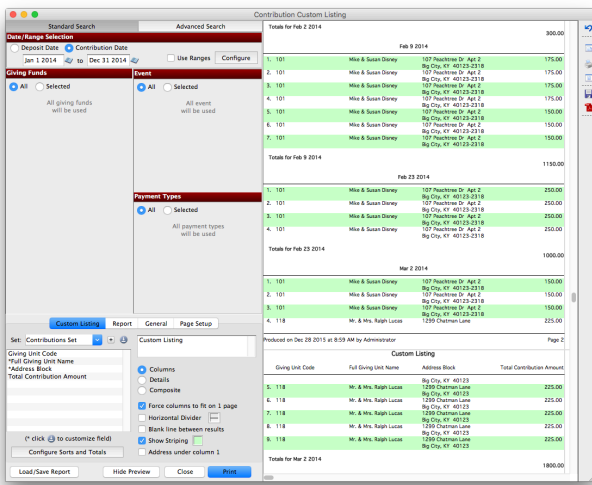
Contribution Custom Listing

Standard Search | Advanced Search

Date/Range Selection

Deposit Date | Contribution Date

Jan 1 2014 to Dec 31 2014 | Use Ranges | Configure

Giving Funds

All | Selected

All giving funds will be used

Event

All | Selected

All event will be used

Payment Types

All | Selected

All payment types will be used

Custom Listing | Report | General | Page Setup

Set: Contributions Set

Custom Listing

Giving Unit Code
*Full Giving Unit Name
*Address Block
Total Contribution Amount

Columns
Details
Composite

Force columns to fit on 1 page
Horizontal Divider
Blank line between results
Show Striping
Address under column 1

(* click to customize field)

Configure Sorts and Totals

Load/Save Report | Hide Preview | Close | Print

Totals for Feb 2 2014 300.00

Feb 9 2014

| | | | |
|---|---|---|---|
| 1. 101 | Mike & Susan Disney | 107 Peachtree Dr Apt 2 Big City, KY 40123-2318 | 175.00 |
| 2. 101 | Mike & Susan Disney | 107 Peachtree Dr Apt 2 Big City, KY 40123-2318 | 175.00 |
| 3. 101 | Mike & Susan Disney | 107 Peachtree Dr Apt 2 Big City, KY 40123-2318 | 175.00 |
| 4. 101 | Mike & Susan Disney | 107 Peachtree Dr Apt 2 Big City, KY 40123-2318 | 175.00 |
| 5. 101 | Mike & Susan Disney | 107 Peachtree Dr Apt 2 Big City, KY 40123-2318 | 150.00 |
| 6. 101 | Mike & Susan Disney | 107 Peachtree Dr Apt 2 Big City, KY 40123-2318 | 150.00 |
| 7. 101 | Mike & Susan Disney | 107 Peachtree Dr Apt 2 Big City, KY 40123-2318 | 150.00 |

Totals for Feb 9 2014 1150.00

Feb 23 2014

| | | | |
|---|---|---|---|
| 1. 101 | Mike & Susan Disney | 107 Peachtree Dr Apt 2 Big City, KY 40123-2318 | 250.00 |
| 2. 101 | Mike & Susan Disney | 107 Peachtree Dr Apt 2 Big City, KY 40123-2318 | 250.00 |
| 3. 101 | Mike & Susan Disney | 107 Peachtree Dr Apt 2 Big City, KY 40123-2318 | 250.00 |
| 4. 101 | Mike & Susan Disney | 107 Peachtree Dr Apt 2 Big City, KY 40123-2318 | 250.00 |

Totals for Feb 23 2014 1000.00

Mar 2 2014

| | | | |
|---|---|---|---|
| 1. 101 | Mike & Susan Disney | 107 Peachtree Dr Apt 2 Big City, KY 40123-2318 | 150.00 |
| 2. 101 | Mike & Susan Disney | 107 Peachtree Dr Apt 2 Big City, KY 40123-2318 | 150.00 |
| 3. 101 | Mike & Susan Disney | 107 Peachtree Dr Apt 2 Big City, KY 40123-2318 | 150.00 |
| 4. 118 | Mr. & Mrs. Ralph Lucas | 1299 Chatman Lane | 225.00 |

Produced on Dec 28 2015 at 8:59 AM by Administrator | Page 2

Custom Listing

| Giving Unit Code | Full Giving Unit Name | Address Block | Total Contribution Amount |
|---|---|---|---|
| | | Big City, KY 40123 | |
| 5. 118 | Mr. & Mrs. Ralph Lucas | 1299 Chatman Lane Big City, KY 40123 | 225.00 |
| 6. 118 | Mr. & Mrs. Ralph Lucas | 1299 Chatman Lane Big City, KY 40123 | 225.00 |
| 7. 118 | Mr. & Mrs. Ralph Lucas | 1299 Chatman Lane Big City, KY 40123 | 225.00 |
| 8. 118 | Mr. & Mrs. Ralph Lucas | 1299 Chatman Lane Big City, KY 40123 | 225.00 |
| 9. 118 | Mr. & Mrs. Ralph Lucas | 1299 Chatman Lane Big City, KY 40123 | 225.00 |

Totals for Mar 2 2014 1800.00